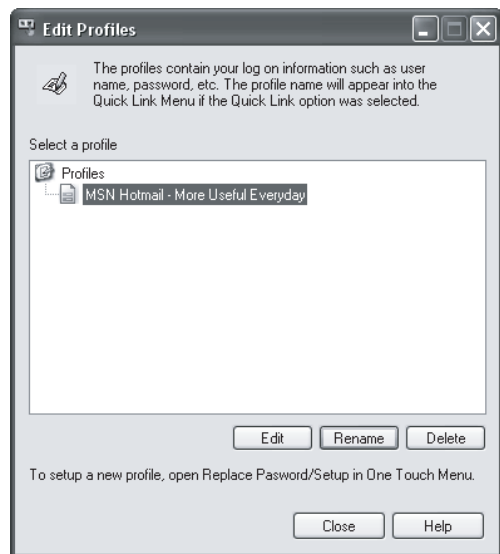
Edit Profiles

The profiles contain your log on information such as user name, password, etc. The profile name will appear into the Quick Link Menu if the Quick Link option was selected.

Select a profile

Profiles

MSN Hotmail - More Useful Everyday

Edit

Rename

Delete

To setup a new profile, open Replace Pasword/Setup in One Touch Menu.

Close

Help